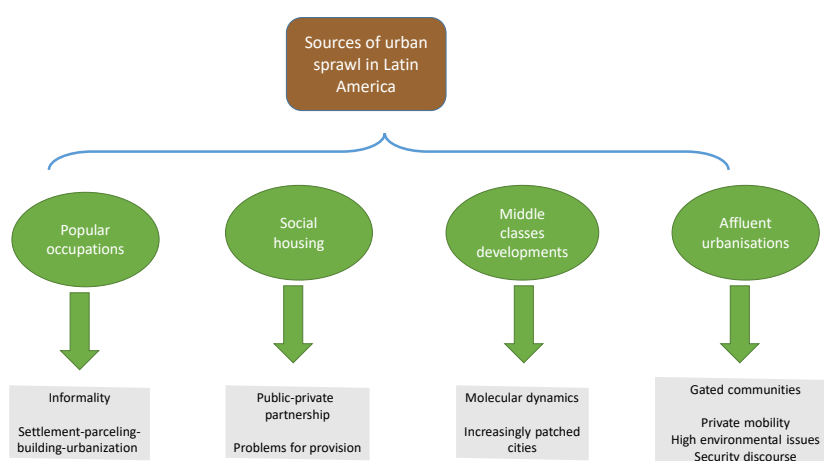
Sources of urban sprawl in Latin America

Popular occupations

Social housing

Middle classes developments

Affluent urbanisations

Informality

Settlement-parceling-building-urbanization

Public-private partnership

Problems for provision

Molecular dynamics

Increasingly patched cities

Gated communities

Private mobility
High environmental issues
Security discourse